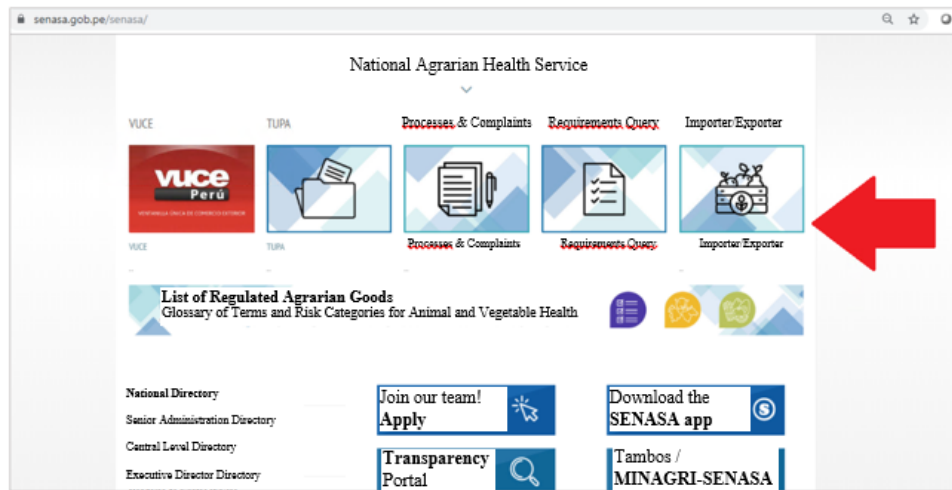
senasa.gob.pe/senasa/

National Agrarian Health Service

VUCE

TUPA

Processes & Complaints

Requirements Query

Importer/Exporter

vuce
Perú
VENTANILLA ÚNICA DE COMERCIO EXTERIOR

VUCE

TUPA

Processes & Complaints

Requirements Query

Importer/Exporter

List of Regulated Agrarian Goods
Glossary of Terms and Risk Categories for Animal and Vegetable Health

National Directory

Senior Administration Directory

Central Level Directory

Executive Director Directory

Join our team!
Apply

Download the
SENASA app

Transparency
Portal

Tambos /
MINAGRI-SENASA